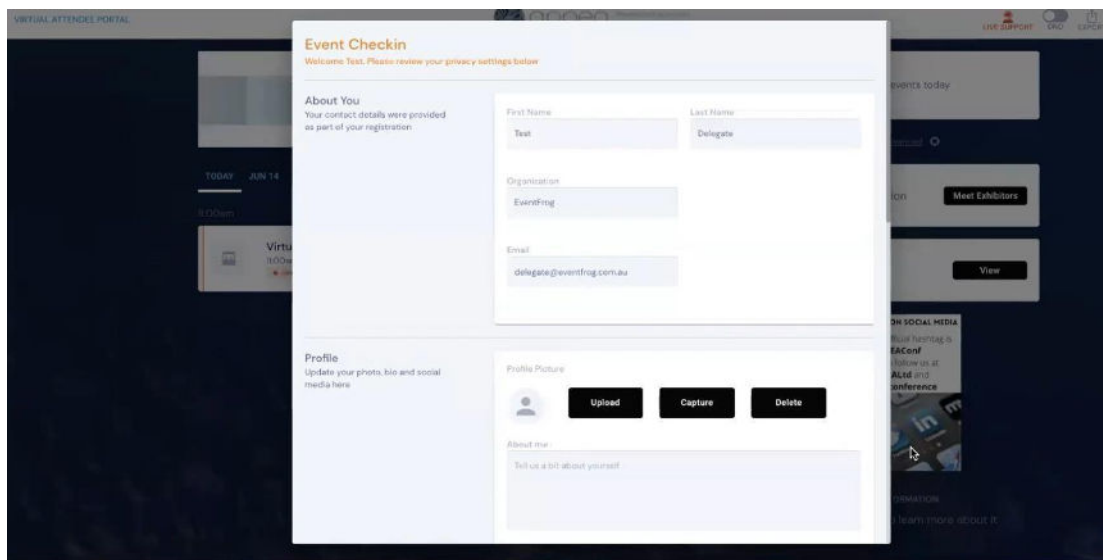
VIRTUAL ATTENDEE PORTAL

LIVE SUPPORT ERO LOGOUT

Event Checkin
Welcome Test. Please review your privacy settings below

About You
Your contact details were provided as part of your registration

First Name
Test

Last Name
Delegate

Organization
EventFrog

Email
delegate@eventfrog.com.au

Profile
Update your photo, bio and social media here

Profile Picture

Upload Capture Delete

About me
Tell us a bit about yourself

TODAY JUN 14

9:00am

Virtu
9:00a

events today

Meet Exhibitors

View

SOCIAL MEDIA
hashtag is
EAConf
follow us at
ALtd and
onference

ORMATION
learn more about it